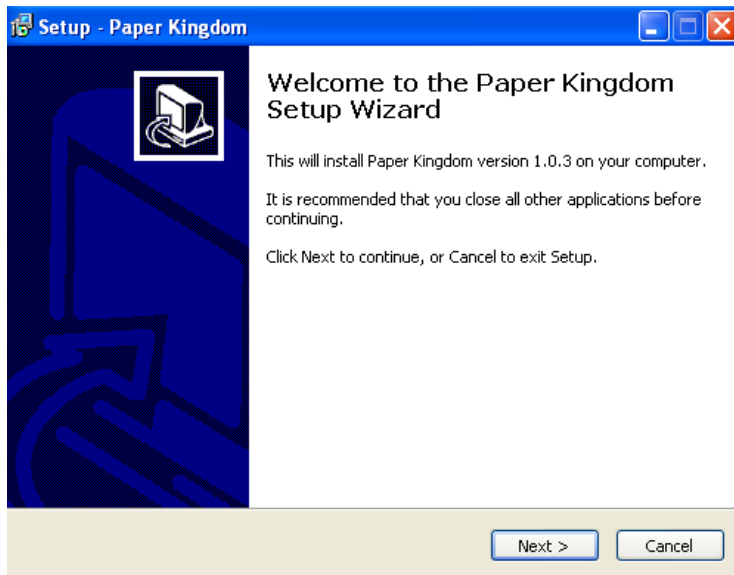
Setup - Paper Kingdom

Welcome to the Paper Kingdom Setup Wizard

This will install Paper Kingdom version 1.0.3 on your computer.

It is recommended that you close all other applications before continuing.

Click Next to continue, or Cancel to exit Setup.

Next >

Cancel